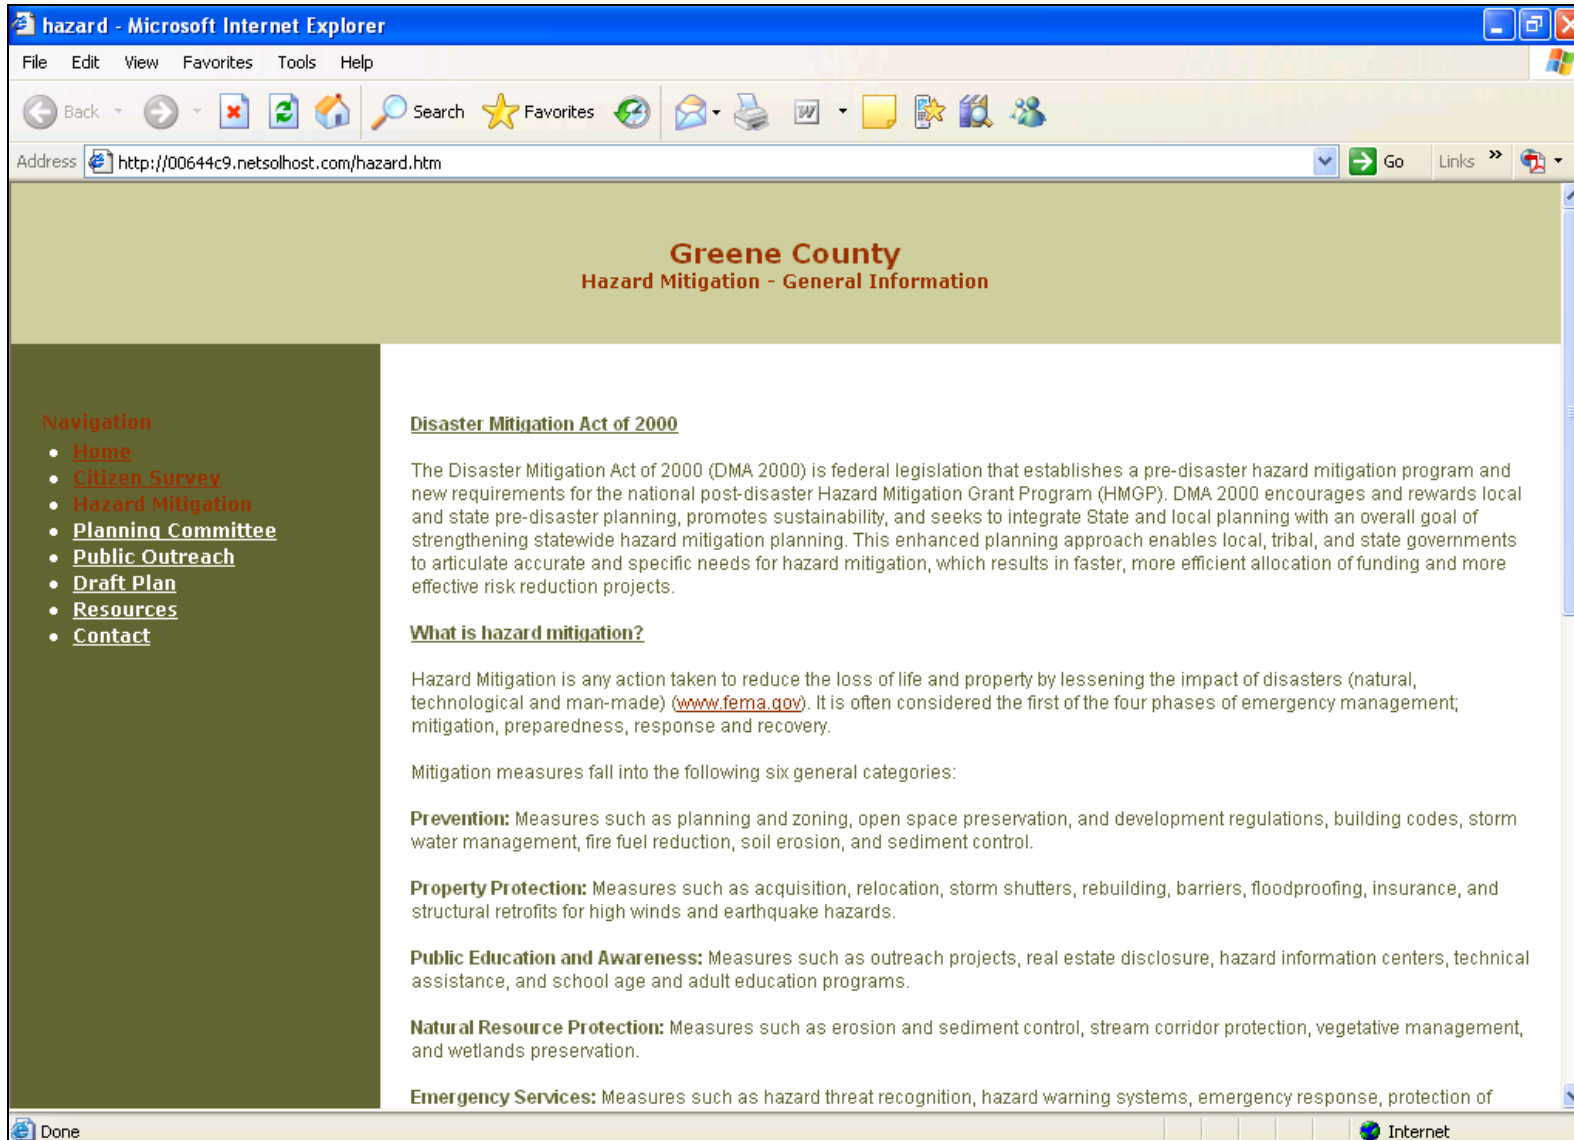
hazard - Microsoft Internet Explorer

File Edit View Favorites Tools Help

Back Search Favorites

Address http://00644c9.netsolhost.com/hazard.htm Go Links »

Greene County
Hazard Mitigation - General Information

Navigation
- Home
- Citizen Survey
- Hazard Mitigation
- Planning Committee
- Public Outreach
- Draft Plan
- Resources
- Contact

Disaster Mitigation Act of 2000

The Disaster Mitigation Act of 2000 (DMA 2000) is federal legislation that establishes a pre-disaster hazard mitigation program and new requirements for the national post-disaster Hazard Mitigation Grant Program (HMGP). DMA 2000 encourages and rewards local and state pre-disaster planning, promotes sustainability, and seeks to integrate State and local planning with an overall goal of strengthening statewide hazard mitigation planning. This enhanced planning approach enables local, tribal, and state governments to articulate accurate and specific needs for hazard mitigation, which results in faster, more efficient allocation of funding and more effective risk reduction projects.

What is hazard mitigation?

Hazard Mitigation is any action taken to reduce the loss of life and property by lessening the impact of disasters (natural, technological and man-made) (www.fema.gov). It is often considered the first of the four phases of emergency management; mitigation, preparedness, response and recovery.

Mitigation measures fall into the following six general categories:

Prevention: Measures such as planning and zoning, open space preservation, and development regulations, building codes, storm water management, fire fuel reduction, soil erosion, and sediment control.

Property Protection: Measures such as acquisition, relocation, storm shutters, rebuilding, barriers, floodproofing, insurance, and structural retrofits for high winds and earthquake hazards.

Public Education and Awareness: Measures such as outreach projects, real estate disclosure, hazard information centers, technical assistance, and school age and adult education programs.

Natural Resource Protection: Measures such as erosion and sediment control, stream corridor protection, vegetative management, and wetlands preservation.

Emergency Services: Measures such as hazard threat recognition, hazard warning systems, emergency response, protection of

Done Internet